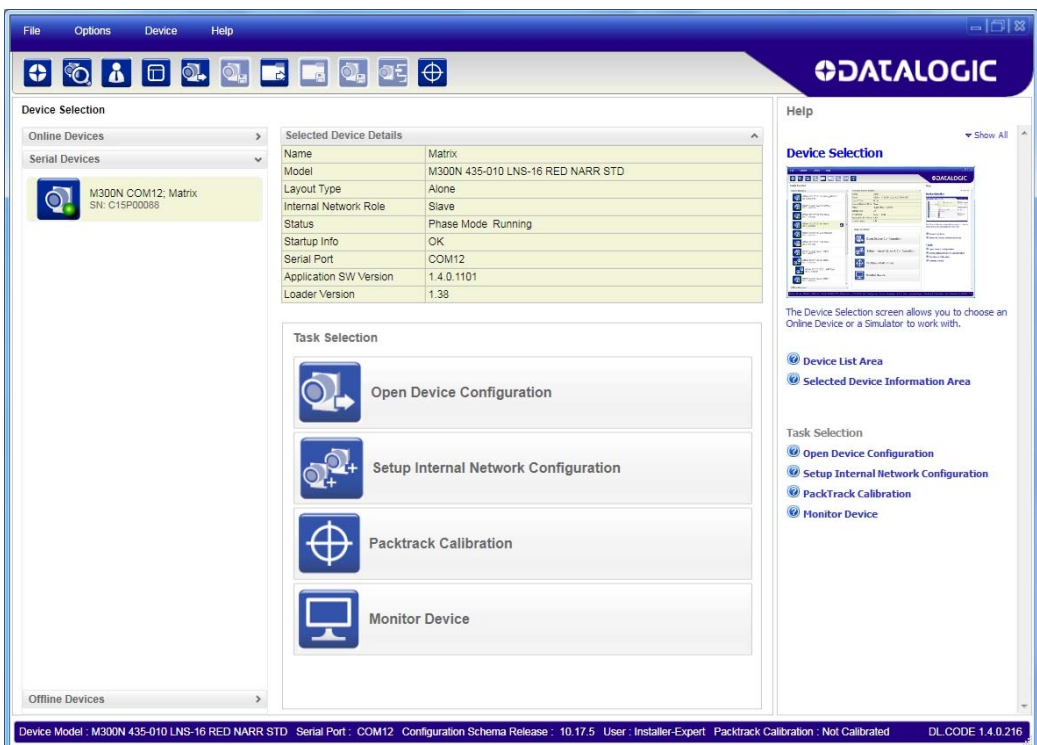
File Options Device Help

DATALOGIC

Device Selection

Online Devices
Serial Devices

M300N COM12; Matrix
SN: C15P00088

Offline Devices

Selected Device Details

| Name | Matrix |
|---|---|
| Model | M300N 435-010 LNS-16 RED NARR STD |
| Layout Type | Alone |
| Internal Network Role | Slave |
| Status | Phase Mode Running |
| Startup Info | OK |
| Serial Port | COM12 |
| Application SW Version | 1.4.0.1101 |
| Loader Version | 1.38 |

Task Selection

Open Device Configuration

Setup Internal Network Configuration

Packtrack Calibration

Monitor Device

Help

Show All

Device Selection

The Device Selection screen allows you to choose an Online Device or a Simulator to work with.

Device List Area
Selected Device Information Area

Task Selection
Open Device Configuration
Setup Internal Network Configuration
PackTrack Calibration
Monitor Device

Device Model : M300N 435-010 LNS-16 RED NARR STD Serial Port : COM12 Configuration Schema Release : 10.17.5 User : Installer-Expert Packtrack Calibration : Not Calibrated DL.CODE 1.4.0.216